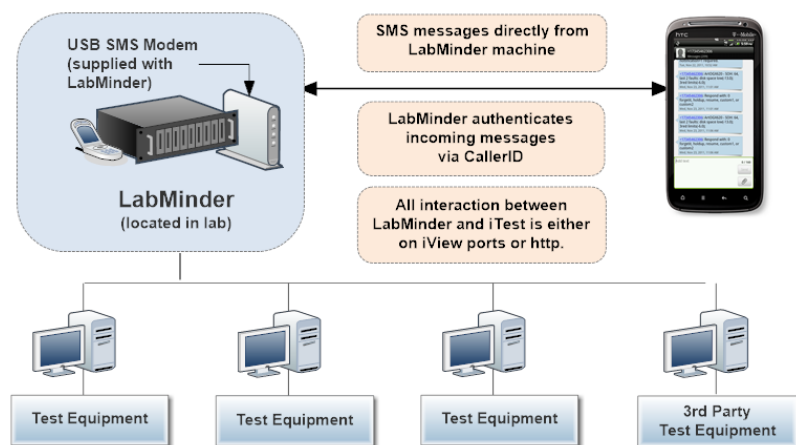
USB SMS Modem (supplied with LabMinder)

LabMinder
(located in lab)

SMS messages directly from LabMinder machine

LabMinder authenticates incoming messages via CallerID

All interaction between LabMinder and iTest is either on iView ports or http.

HTC T-Mobile

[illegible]

Test Equipment

Test Equipment

Test Equipment

3rd Party Test Equipment